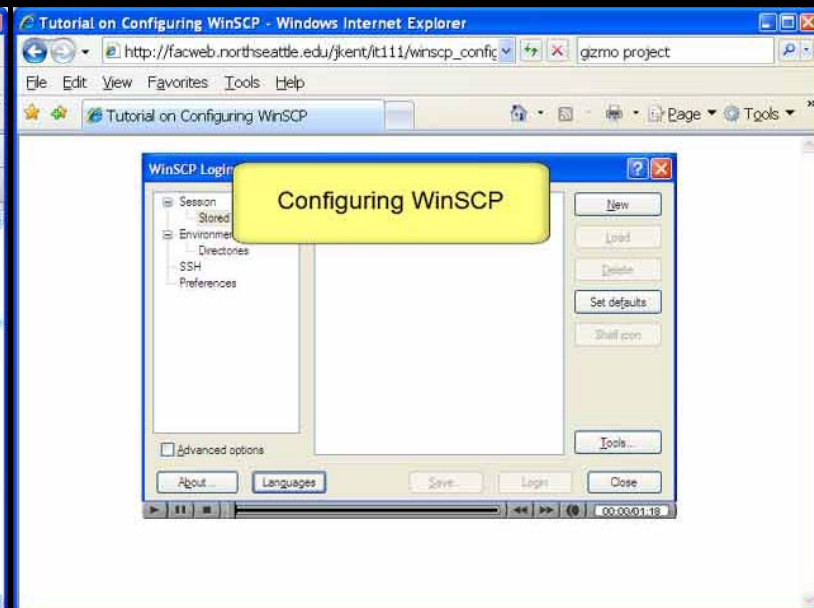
Tutorial on Configuring WinSCP - Windows Internet Explorer

http://facweb.northseattle.edu/jkent/it111/winscp_config

gizmo project

File Edit View Favorites Tools Help

Tutorial on Configuring WinSCP

Page Tools

WinSCP Login

Configuring WinSCP

Session
Stored
Environment
Directories
SSH
Preferences

New
Load
Delete
Set defaults
Shell icon

Advanced options

Tools...

About...
Languages
Save...
Login
Close

00:00/01:18